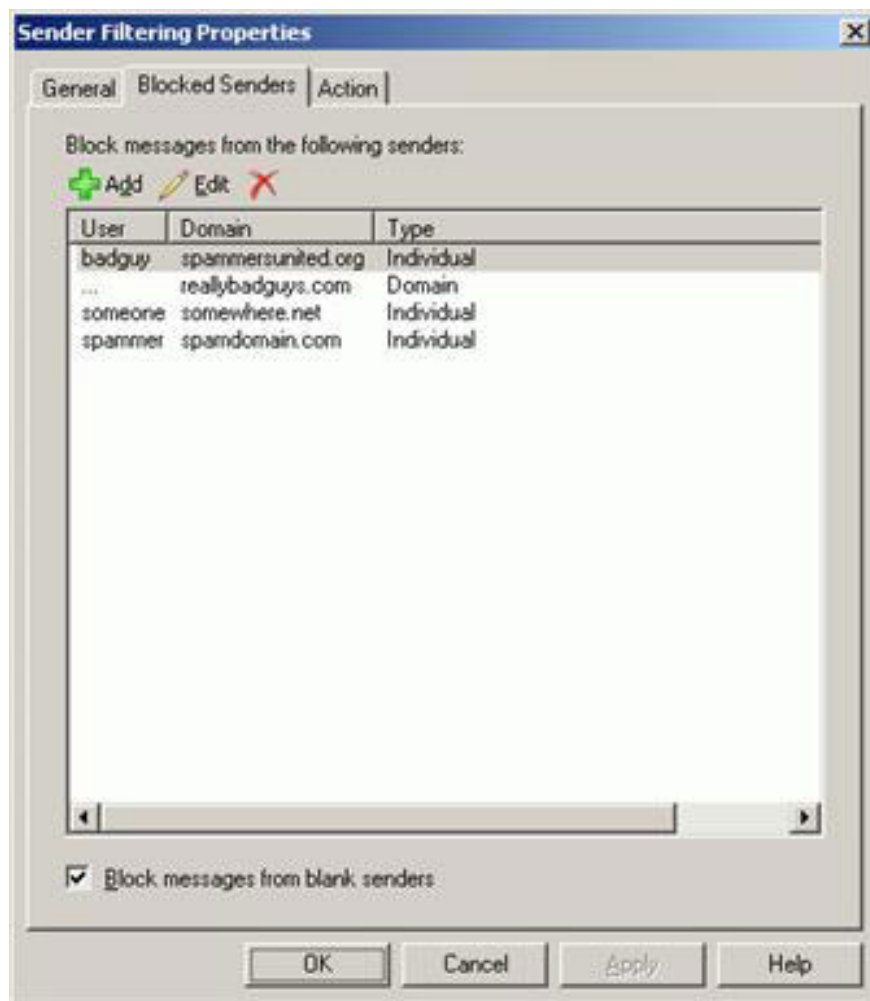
Sender Filtering Properties

General | Blocked Senders | Action

Block messages from the following senders:

Add  Edit

| User | Domain | Type |
|---|---|---|
| badguy | spammersunited.org | Individual |
| ... | reallybadguys.com | Domain |
| someone | somewhere.net | Individual |
| spammer | spamdomain.com | Individual |

Block messages from blank senders

OK  Cancel  Apply  Help